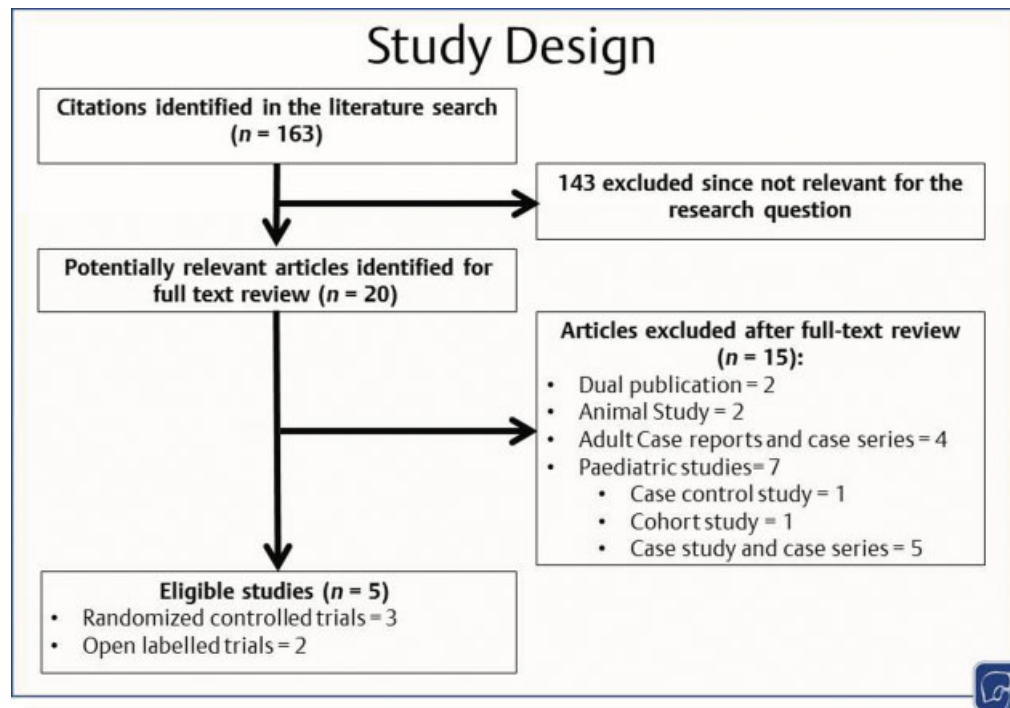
Study Design

Citations identified in the literature search ($n$ = 163)

143 excluded since not relevant for the research question

Potentially relevant articles identified for full text review ($n$ = 20)

Articles excluded after full-text review ($n$ = 15):
- Dual publication = 2
- Animal Study = 2
- Adult Case reports and case series = 4
- Paediatric studies= 7
  - Case control study = 1
  - Cohort study = 1
  - Case study and case series = 5

Eligible studies ($n$ = 5)
- Randomized controlled trials = 3
- Open labelled trials = 2